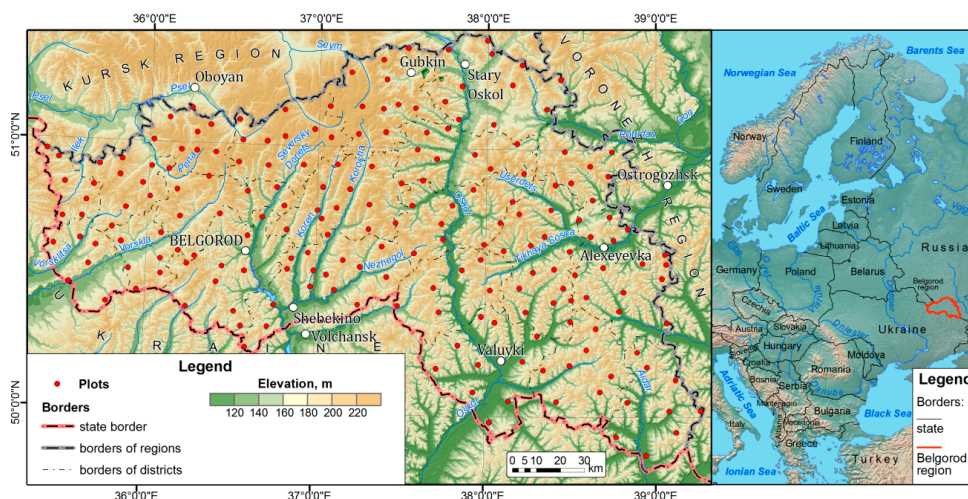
36°0'0"E
37°0'0"E
38°0'0"E
39°0'0"E
51°0'0"N
50°0'0"N
36°0'0"E
37°0'0"E
38°0'0"E
39°0'0"E

KURSK REGION
Seym
Oboyan
Psel
Psel
Gubkin
Stary Oskol
VORONEZH REGION
Potudan
Don
Ostrogozhsk
Seversky Donets
Korocha
Koren
Oskol
Usserdets
Tikhaya Sosna
Alexeyevka
BELGOROD
Vorskla
Vorskla
Nezhegol
Shebekino
Volchansk
U K R A I N E
Valuyki
Aidar
Oskol

Legend
Plots
Borders
state border
borders of regions
borders of districts
Elevation, m
120 140 160 180 200 220
0 5 10 20 30 km

Barents Sea
Norwegian Sea
Norway
Finland
Sweden
Estonia
Baltic Sea
Latvia
Lithuania
Russia
Belarus
Germany
Poland
Belgorod region
Czechia
Slovakia
Austria
Hungary
Ukraine
Moldova
Romania
Serbia
Bulgaria
Adriatic Sea
Black Sea
Italy
Greece
Turkey
Ionian Sea
Legend
Borders:
state
Belgorod region